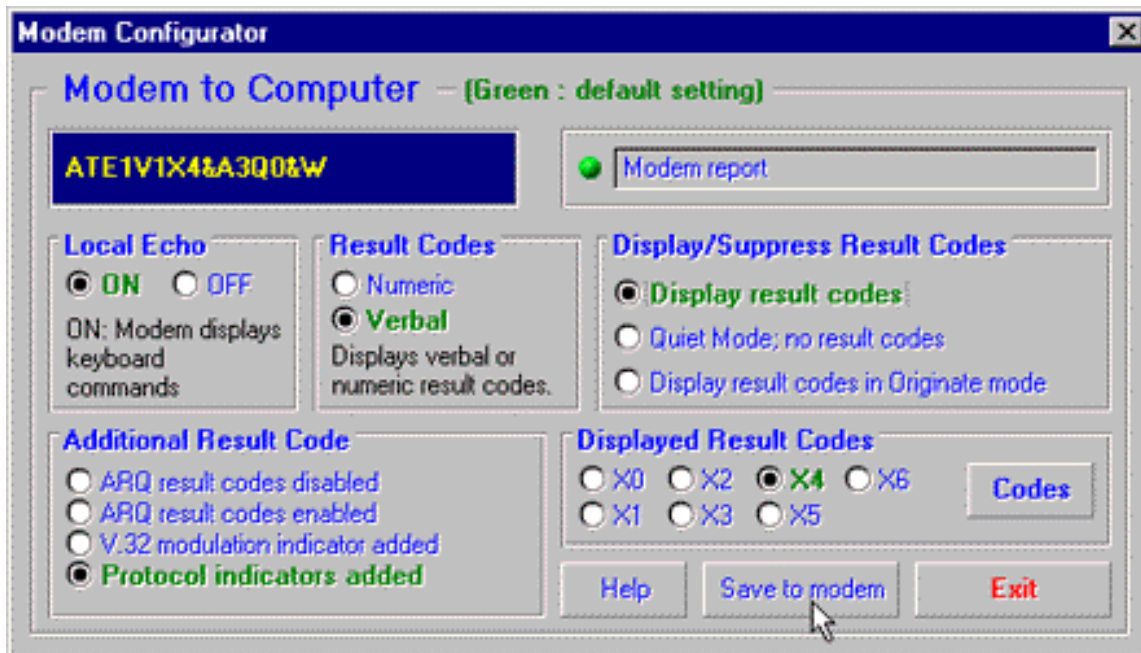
Modem Configurator

Modem to Computer (Green : default setting)

ATE1V1X4&A3Q0&W

Modem report

Local Echo
ON OFF
ON: Modem displays keyboard commands

Result Codes
Numeric
Verbal
Displays verbal or numeric result codes.

Display/Suppress Result Codes
Display result codes
Quiet Mode; no result codes
Display result codes in Originate mode

Additional Result Code
ARQ result codes disabled
ARQ result codes enabled
V.32 modulation indicator added
Protocol indicators added

Displayed Result Codes
X0 X2 X4 X6
X1 X3 X5
Codes

Help
Save to modem
Exit